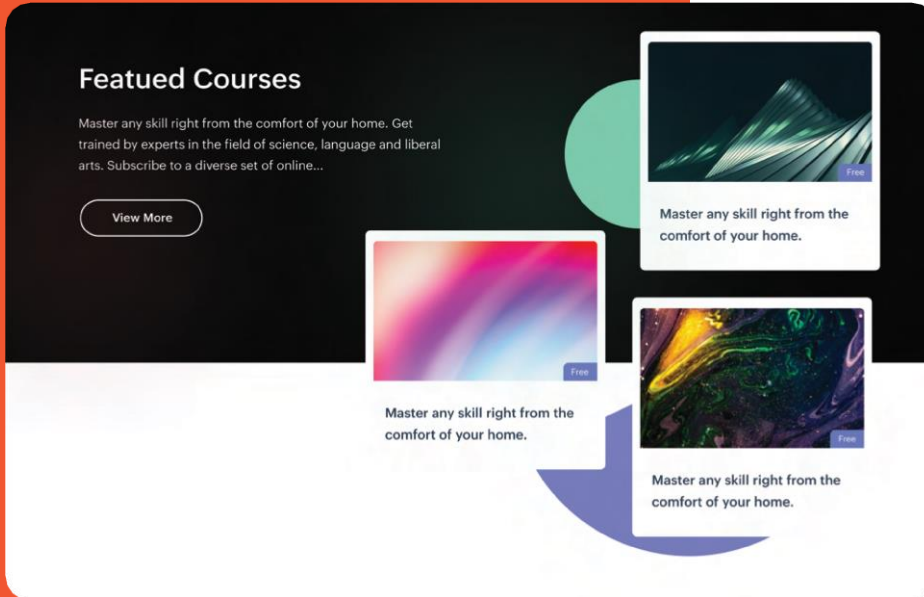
Featued Courses

Master any skill right from the comfort of your home. Get trained by experts in the field of science, language and liberal arts. Subscribe to a diverse set of online...

View More

Free

Master any skill right from the comfort of your home.

Free

Master any skill right from the comfort of your home.

Free

Master any skill right from the comfort of your home.